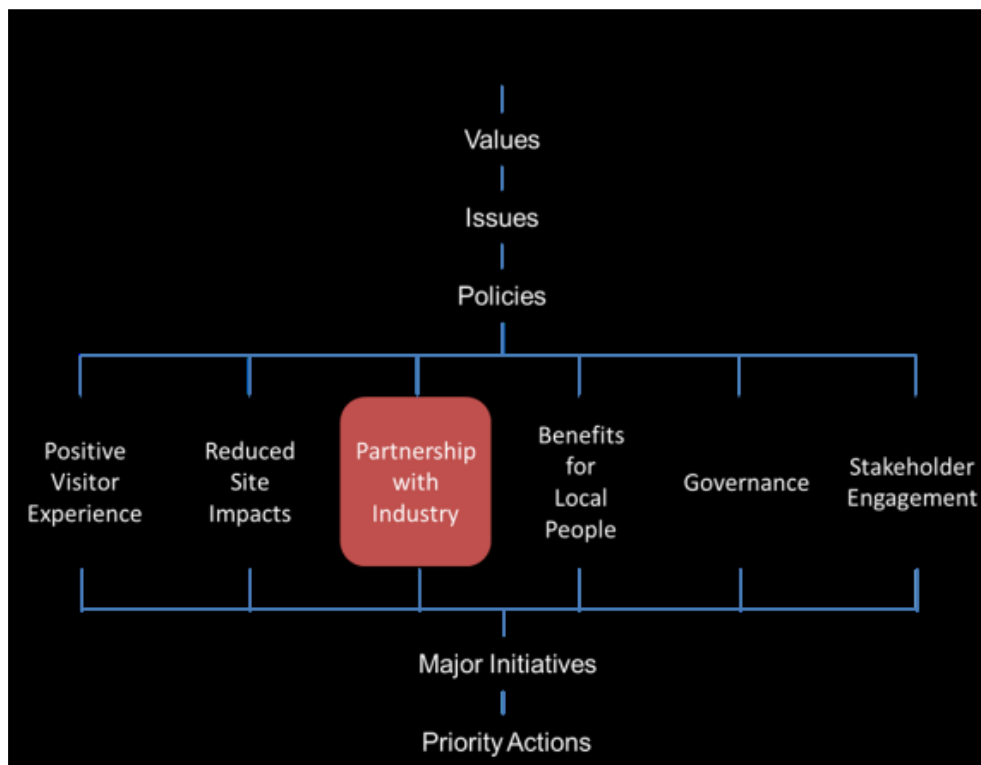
Values

Issues

Policies

Positive Visitor Experience

Reduced Site Impacts

Partnership with Industry

Benefits for Local People

Governance

Stakeholder Engagement

Major Initiatives

Priority Actions